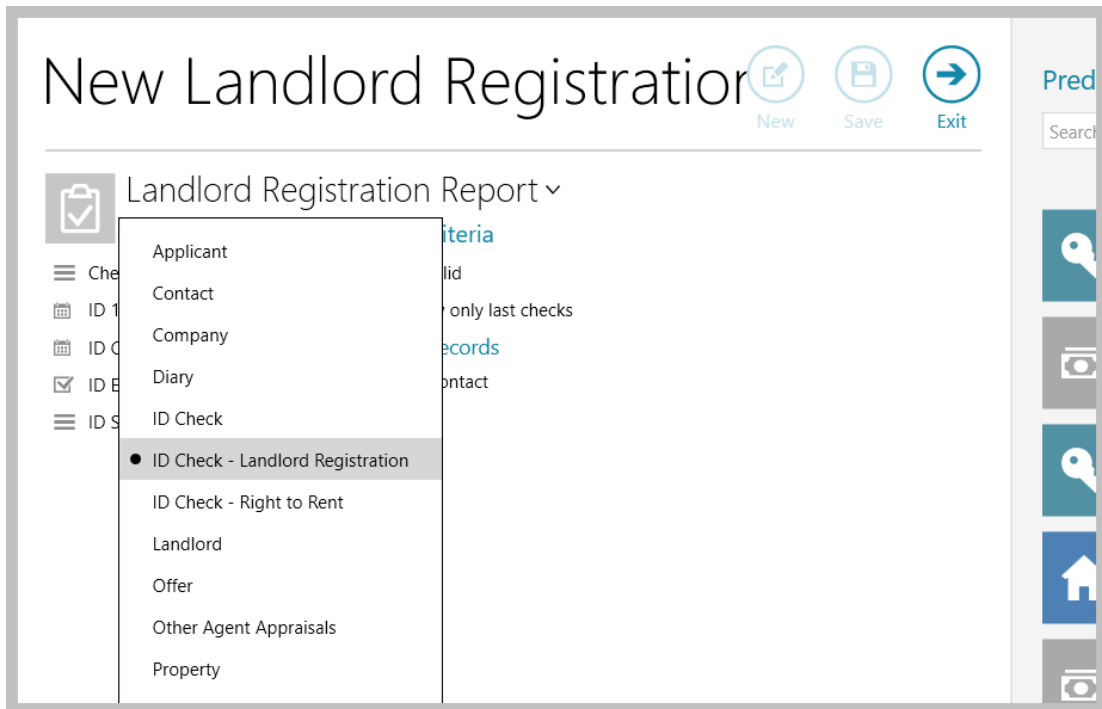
New Landlord Registratior

New
Save
Exit

Pred
Search

Landlord Registration Report

Applicant
Contact
Company
Diary
ID Check
ID Check - Landlord Registration
ID Check - Right to Rent
Landlord
Offer
Other Agent Appraisals
Property

Che
ID 1
ID C
ID E
ID S

iteria
lid
only last checks
ecords
ontact